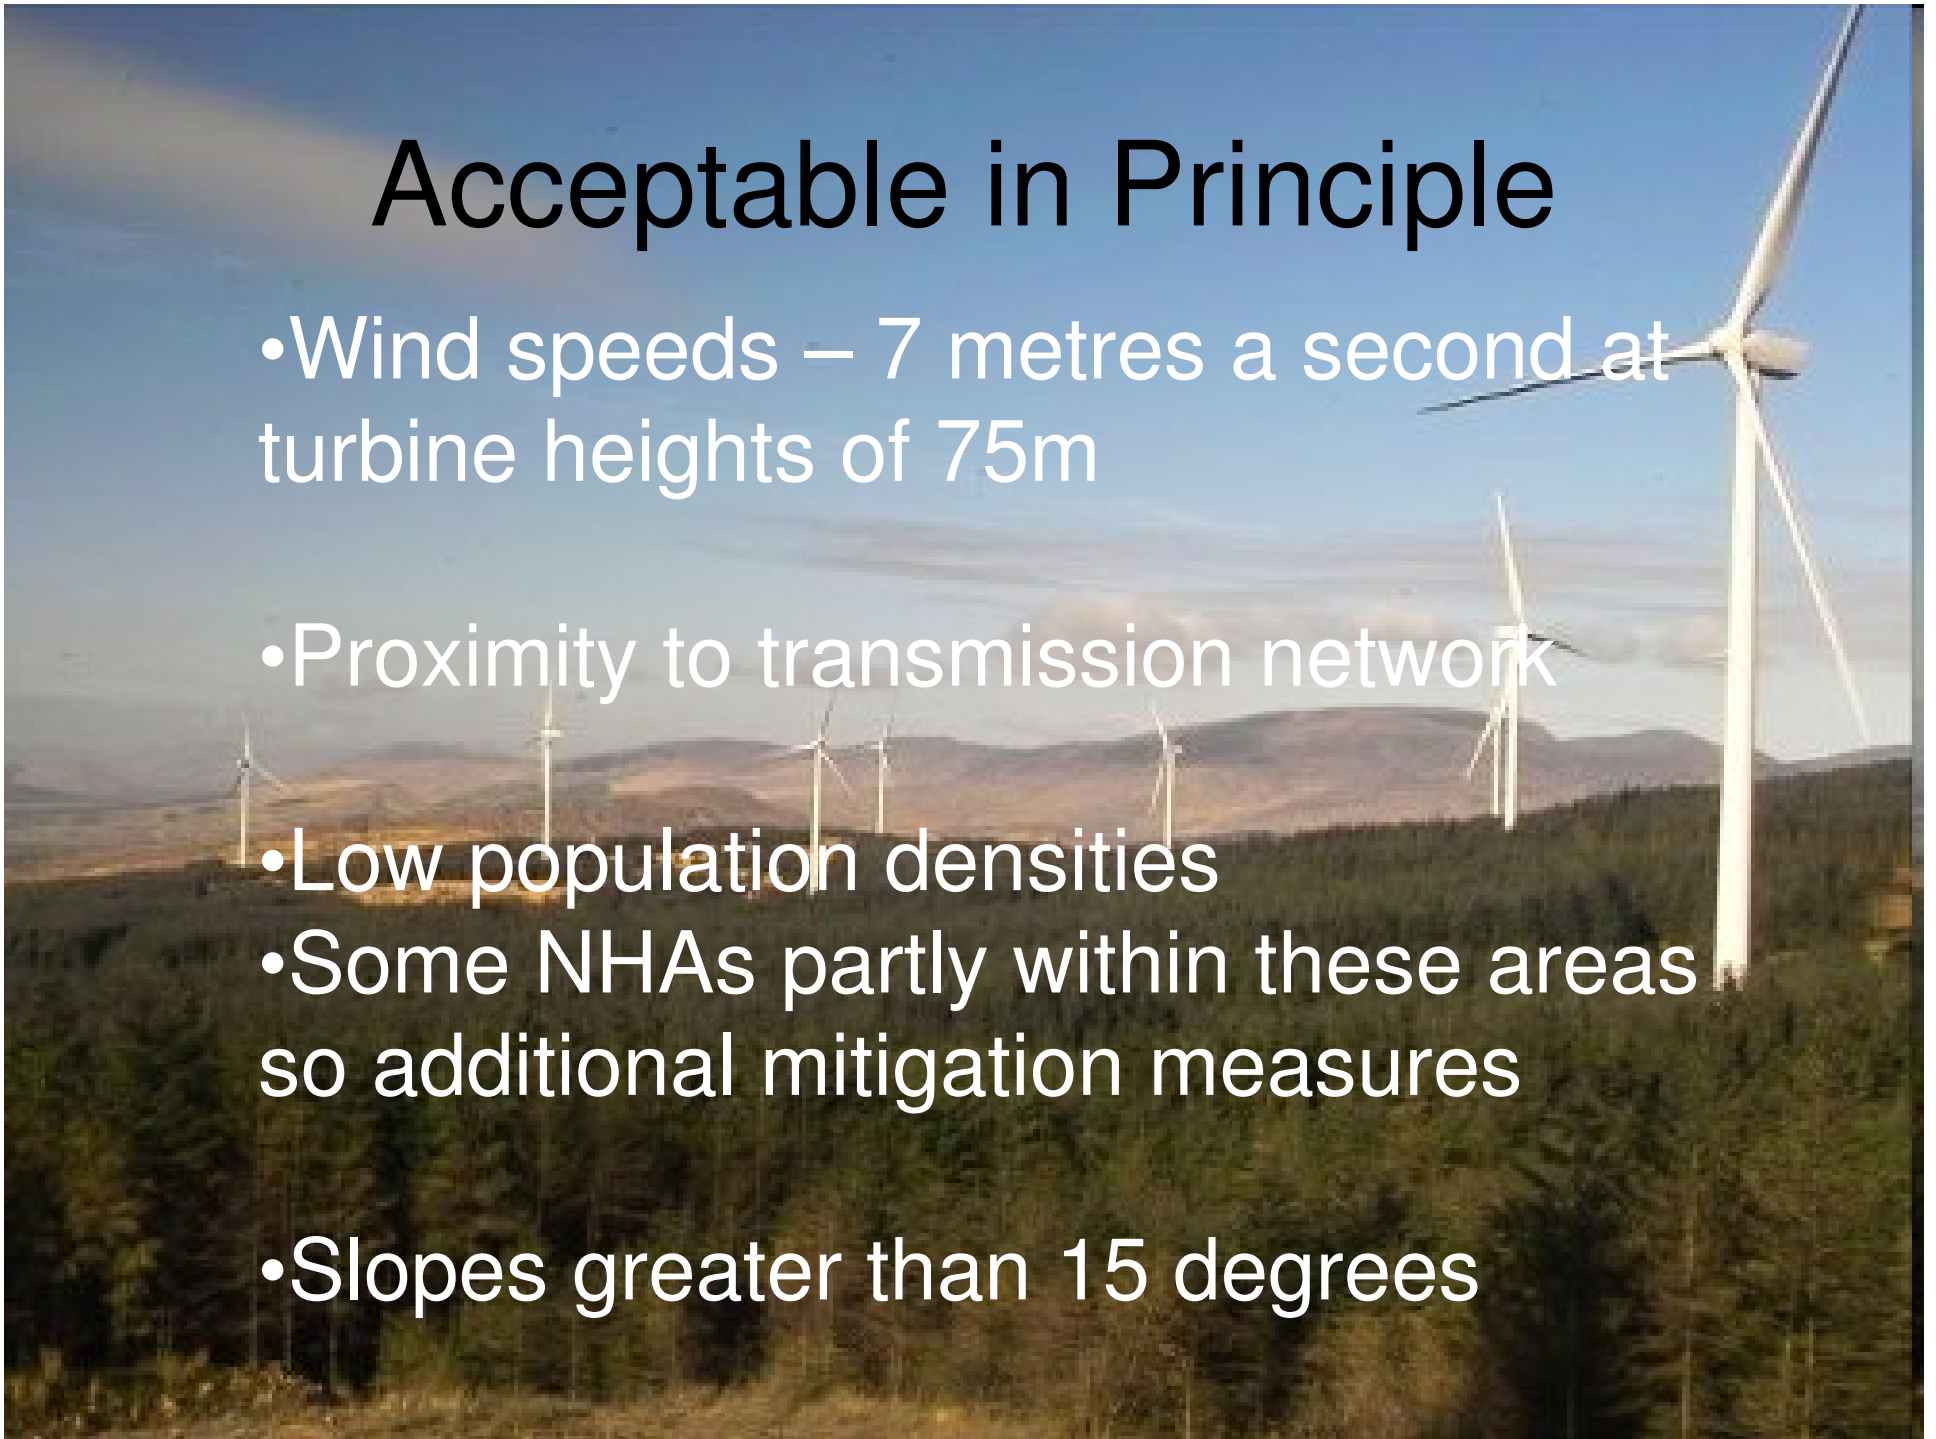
Acceptable in Principle

•Wind speeds – 7 metres a second at turbine heights of 75m

•Proximity to transmission network

•Low population densities
•Some NHAs partly within these areas so additional mitigation measures

•Slopes greater than 15 degrees